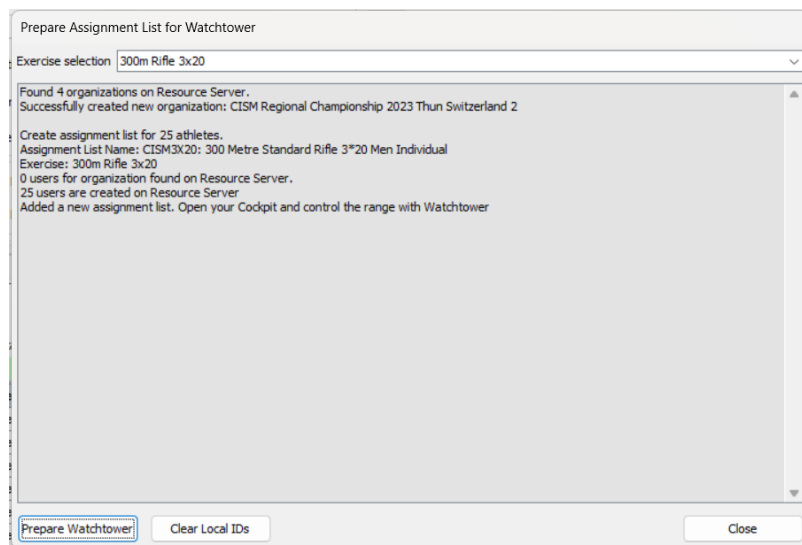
Prepare Assignment List for Watchtower

Exercise selection 300m Rifle 3x20

Found 4 organizations on Resource Server.
Successfully created new organization: CISM Regional Championship 2023 Thun Switzerland 2

Create assignment list for 25 athletes.
Assignment List Name: CISM3X20: 300 Metre Standard Rifle 3*20 Men Individual
Exercise: 300m Rifle 3x20
0 users for organization found on Resource Server.
25 users are created on Resource Server
Added a new assignment list. Open your Cockpit and control the range with Watchtower

Prepare Watchtower Clear Local IDs Close